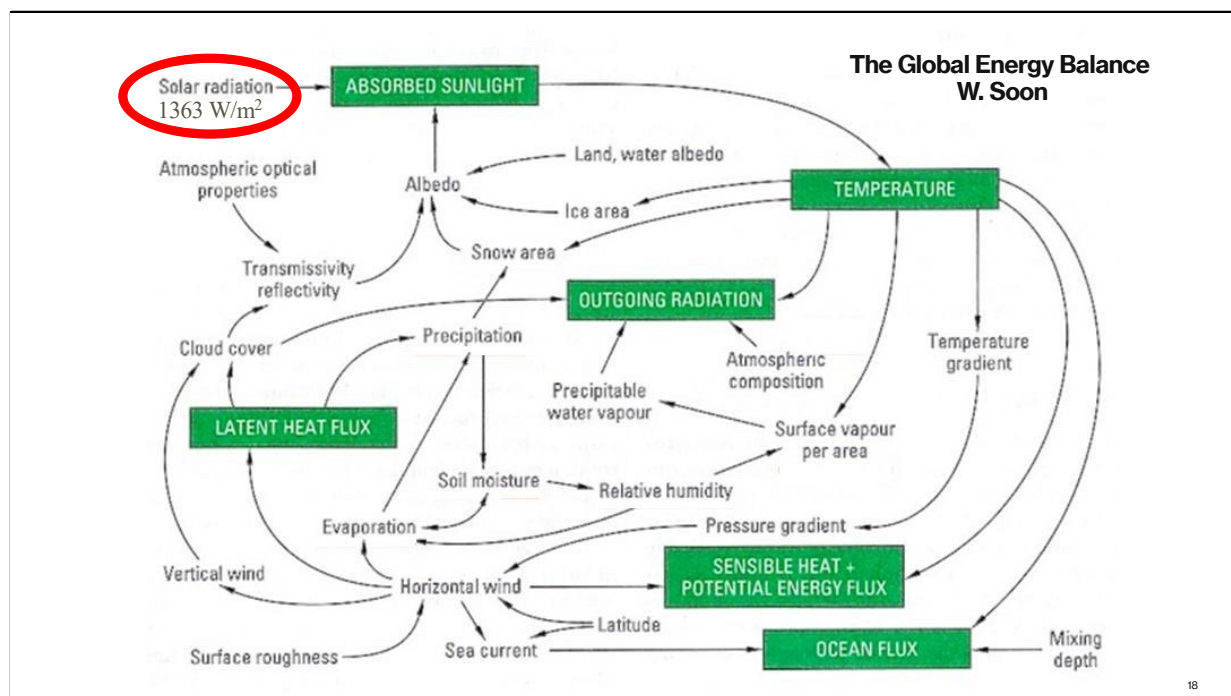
The Global Energy Balance
W. Soon

Solar radiation
1363 W/m$^2$

ABSORBED SUNLIGHT

Atmospheric optical properties

Albedo

Land, water albedo

Ice area

TEMPERATURE

Transmissivity reflectivity

Snow area

OUTGOING RADIATION

Cloud cover

Precipitation

Atmospheric composition

Temperature gradient

Precipitable water vapour

LATENT HEAT FLUX

Surface vapour per area

Soil moisture

Relative humidity

Evaporation

Pressure gradient

SENSIBLE HEAT + POTENTIAL ENERGY FLUX

Vertical wind

Horizontal wind

Latitude

Surface roughness

Sea current

OCEAN FLUX

Mixing depth

18